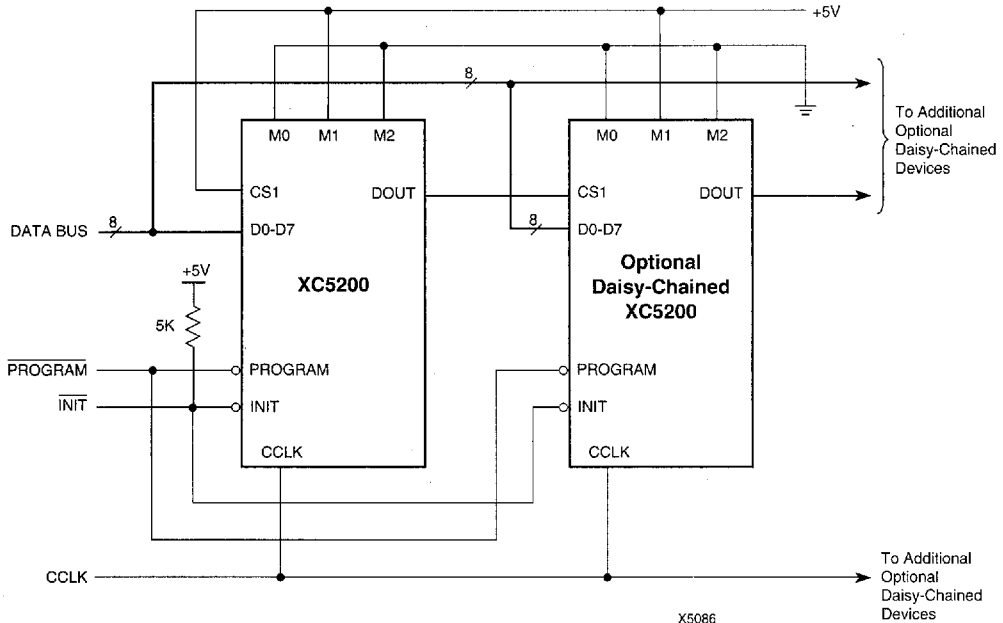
+5V

8

To Additional Optional Daisy-Chained Devices

M0 M1 M2

CS1 DOUT

DATA BUS 8 D0-D7

XC5200

+5V

5K

$\overline{\text{PROGRAM}}$ PROGRAM

$\overline{\text{INIT}}$ INIT

CCLK

M0 M1 M2

CS1 DOUT

8 D0-D7

Optional Daisy-Chained XC5200

PROGRAM

INIT

CCLK

CCLK

To Additional Optional Daisy-Chained Devices

X5086